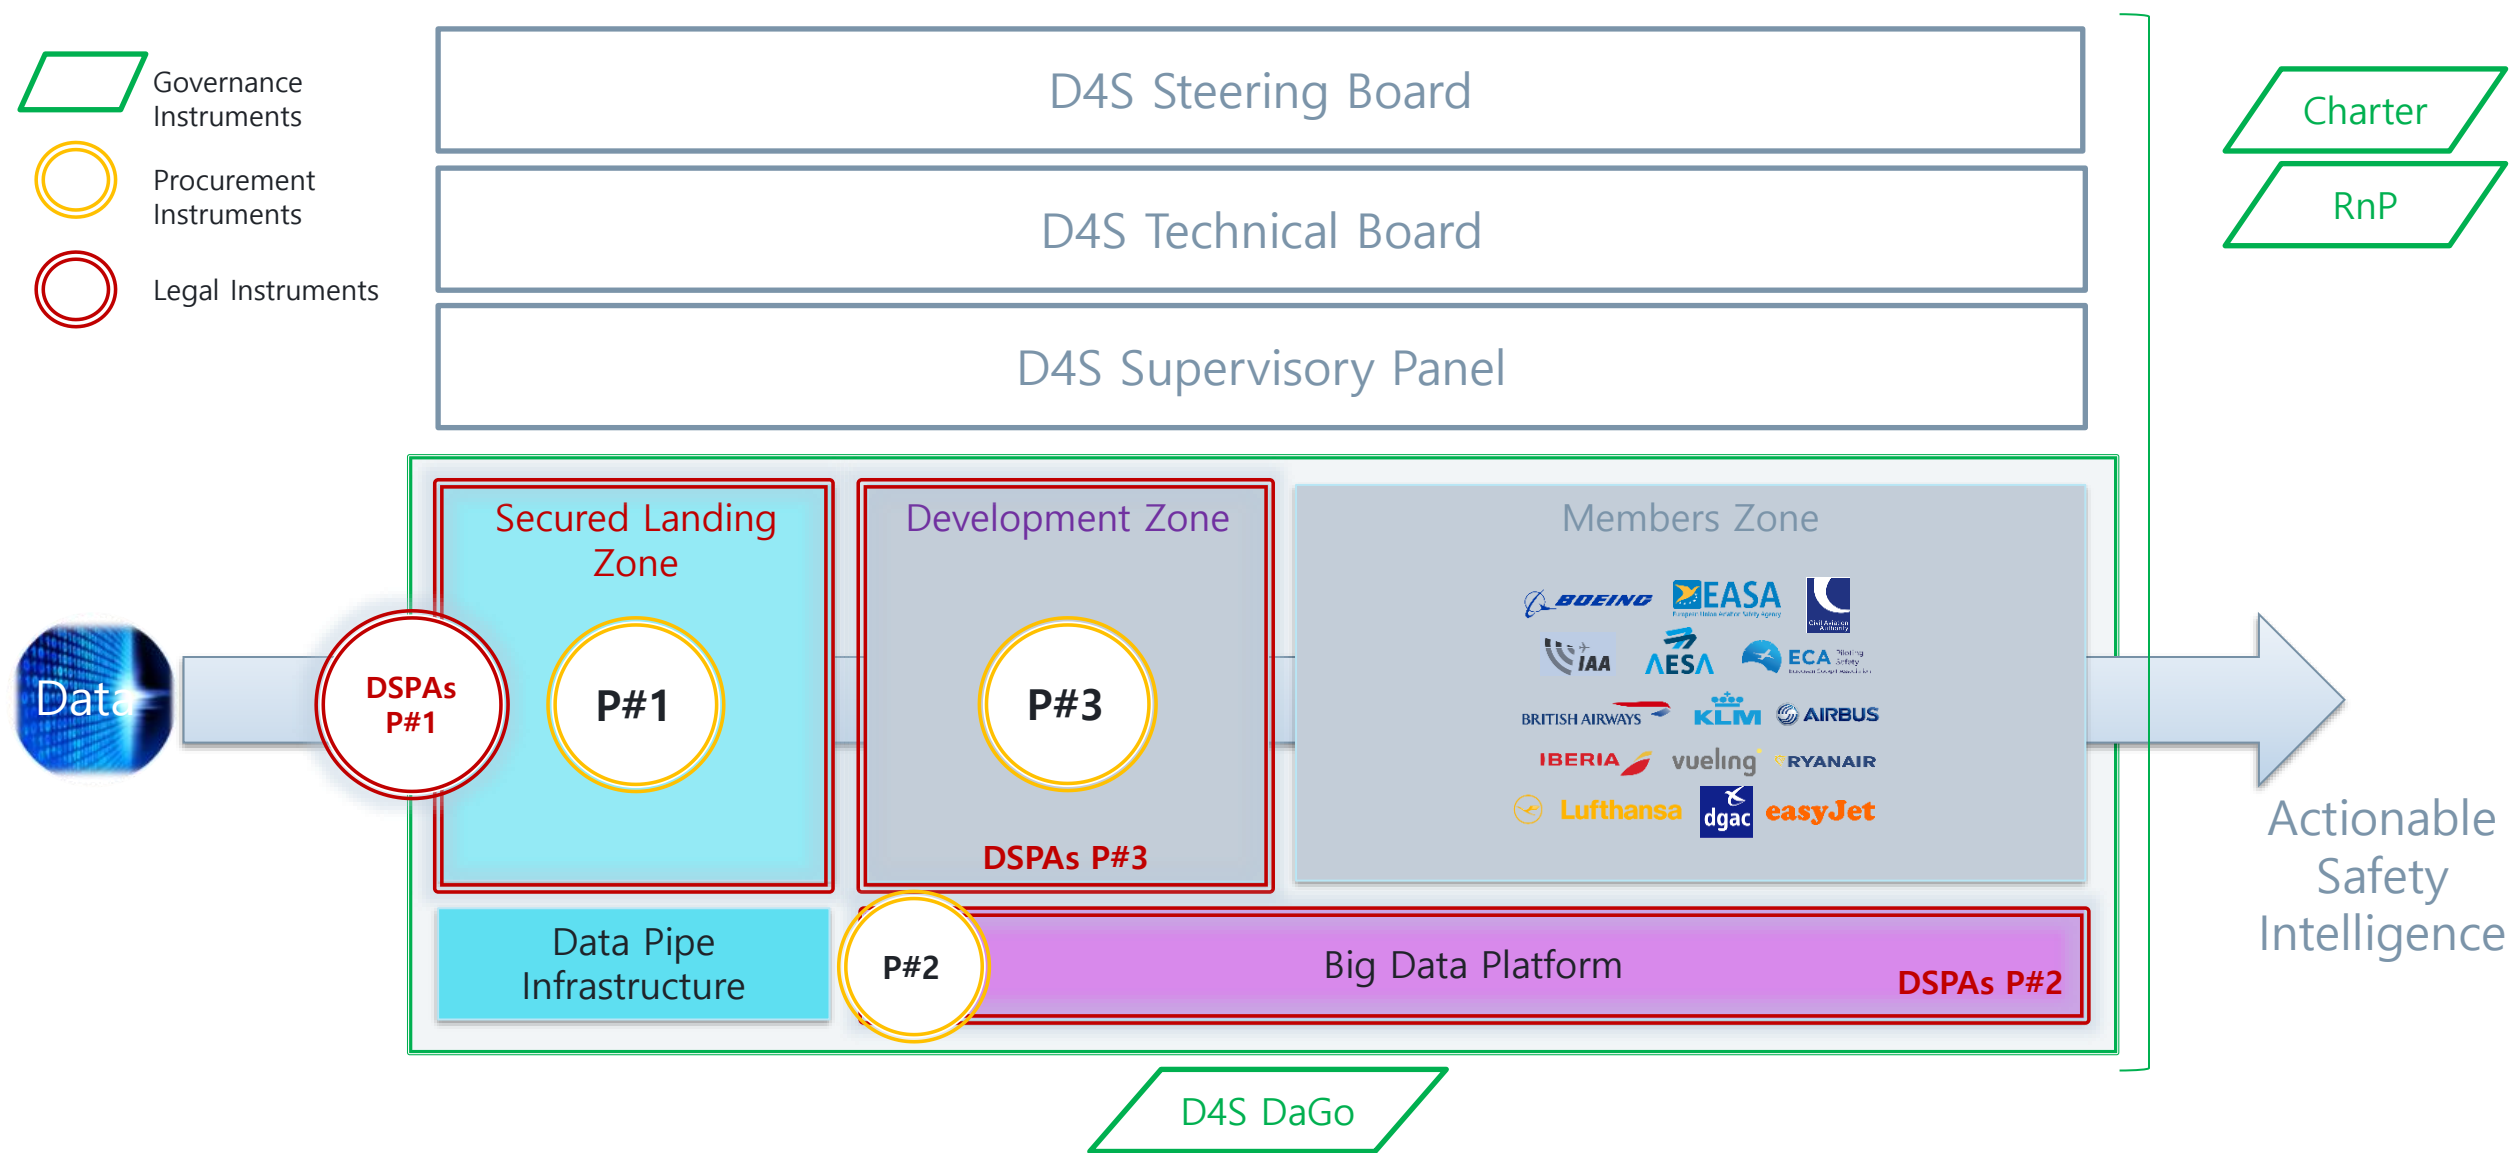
Governance Instruments

Procurement Instruments

Legal Instruments

D4S Steering Board

D4S Technical Board

D4S Supervisory Panel

Charter

RnP

Secured Landing Zone

Development Zone

Members Zone

Data

DSPAs P#1

P#1

P#3

DSPAs P#3

BOEING EASA

IAA AESA ECA

BRITISH AIRWAYS KLM AIRBUS

IBERIA vueling RYANAIR

Lufthansa dgac easyJet

Data Pipe Infrastructure

P#2

Big Data Platform

DSPAs P#2

Actionable Safety Intelligence

D4S DaGo